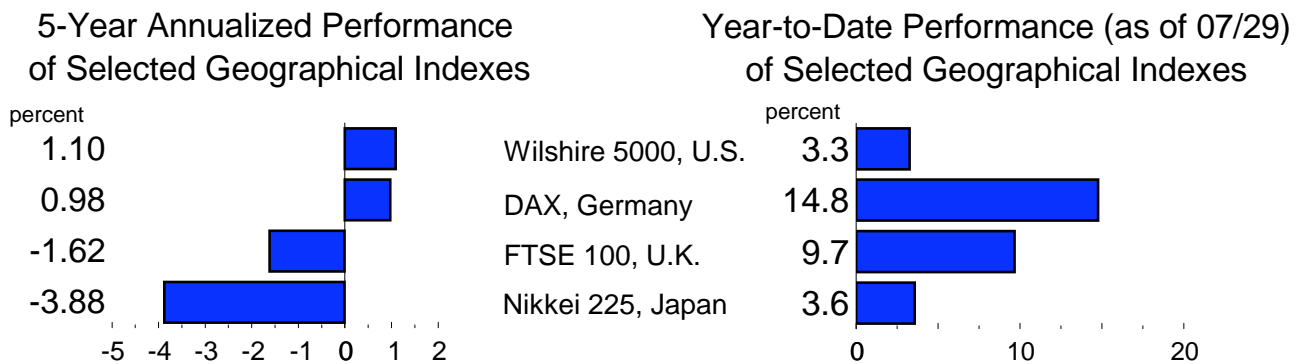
5-Year Annualized Performance of Selected Geographical Indexes

percent

1.10
0.98
-1.62
-3.88

-5 -4 -3 -2 -1 0 1 2

Wilshire 5000, U.S.
DAX, Germany
FTSE 100, U.K.
Nikkei 225, Japan

Year-to-Date Performance (as of 07/29) of Selected Geographical Indexes

percent

3.3
14.8
9.7
3.6

0 10 20